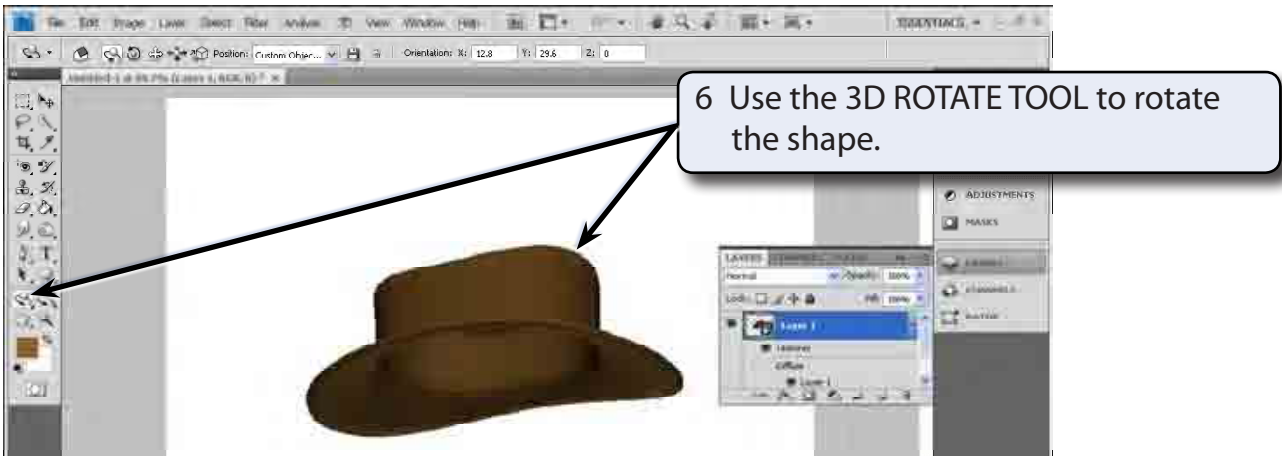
File Edit Image Layer Select Filter Analysis 3D View Window Help

ESSENTIALS

Position: Custom Object... Orientation: X: 12.8 Y: 29.6 Z: 0

6 Use the 3D ROTATE TOOL to rotate the shape.

ADJUSTMENTS

MASKS

LAYERS

Normal

Opacity: 100%

Lock:

Fill: 100%

Layer 1

Textures

Diffuse

Layer 1

CHANNELS

PATHS